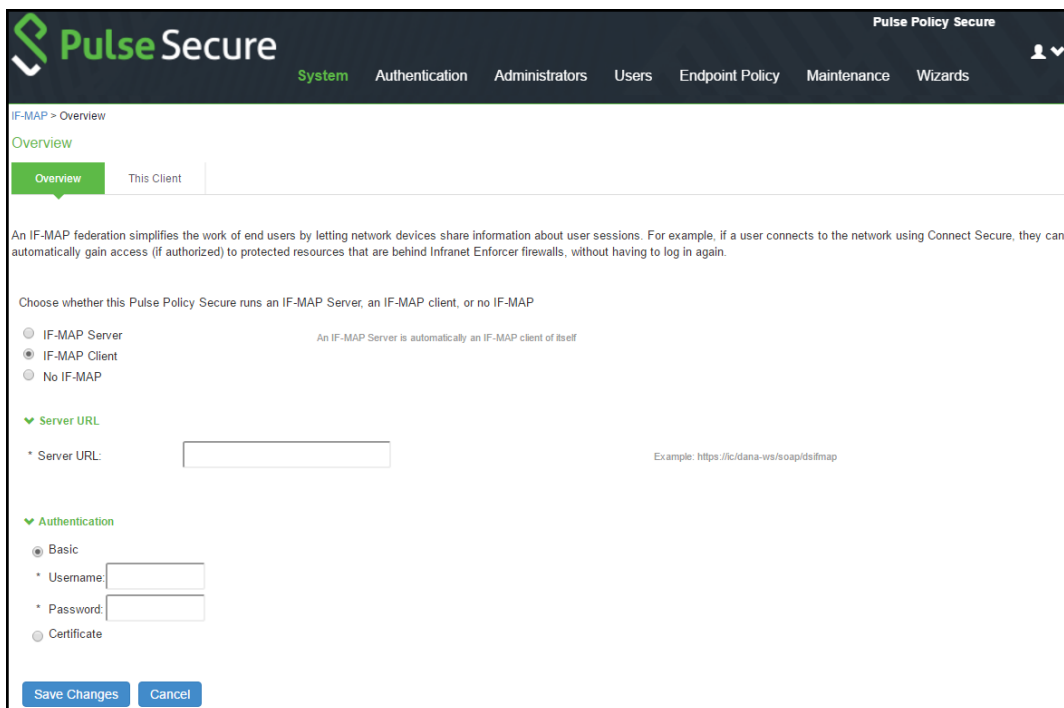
Pulse Secure

Pulse Policy Secure

System Authentication Administrators Users Endpoint Policy Maintenance Wizards

IF-MAP > Overview

Overview

Overview This Client

An IF-MAP federation simplifies the work of end users by letting network devices share information about user sessions. For example, if a user connects to the network using Connect Secure, they can automatically gain access (if authorized) to protected resources that are behind Infranet Enforcer firewalls, without having to log in again.

Choose whether this Pulse Policy Secure runs an IF-MAP Server, an IF-MAP client, or no IF-MAP

IF-MAP Server

An IF-MAP Server is automatically an IF-MAP client of itself

IF-MAP Client

No IF-MAP

Server URL

* Server URL:

Example: https://ic/dana-ws/soap/dsifmap

Authentication

Basic

* Username:

* Password:

Certificate

Save Changes Cancel